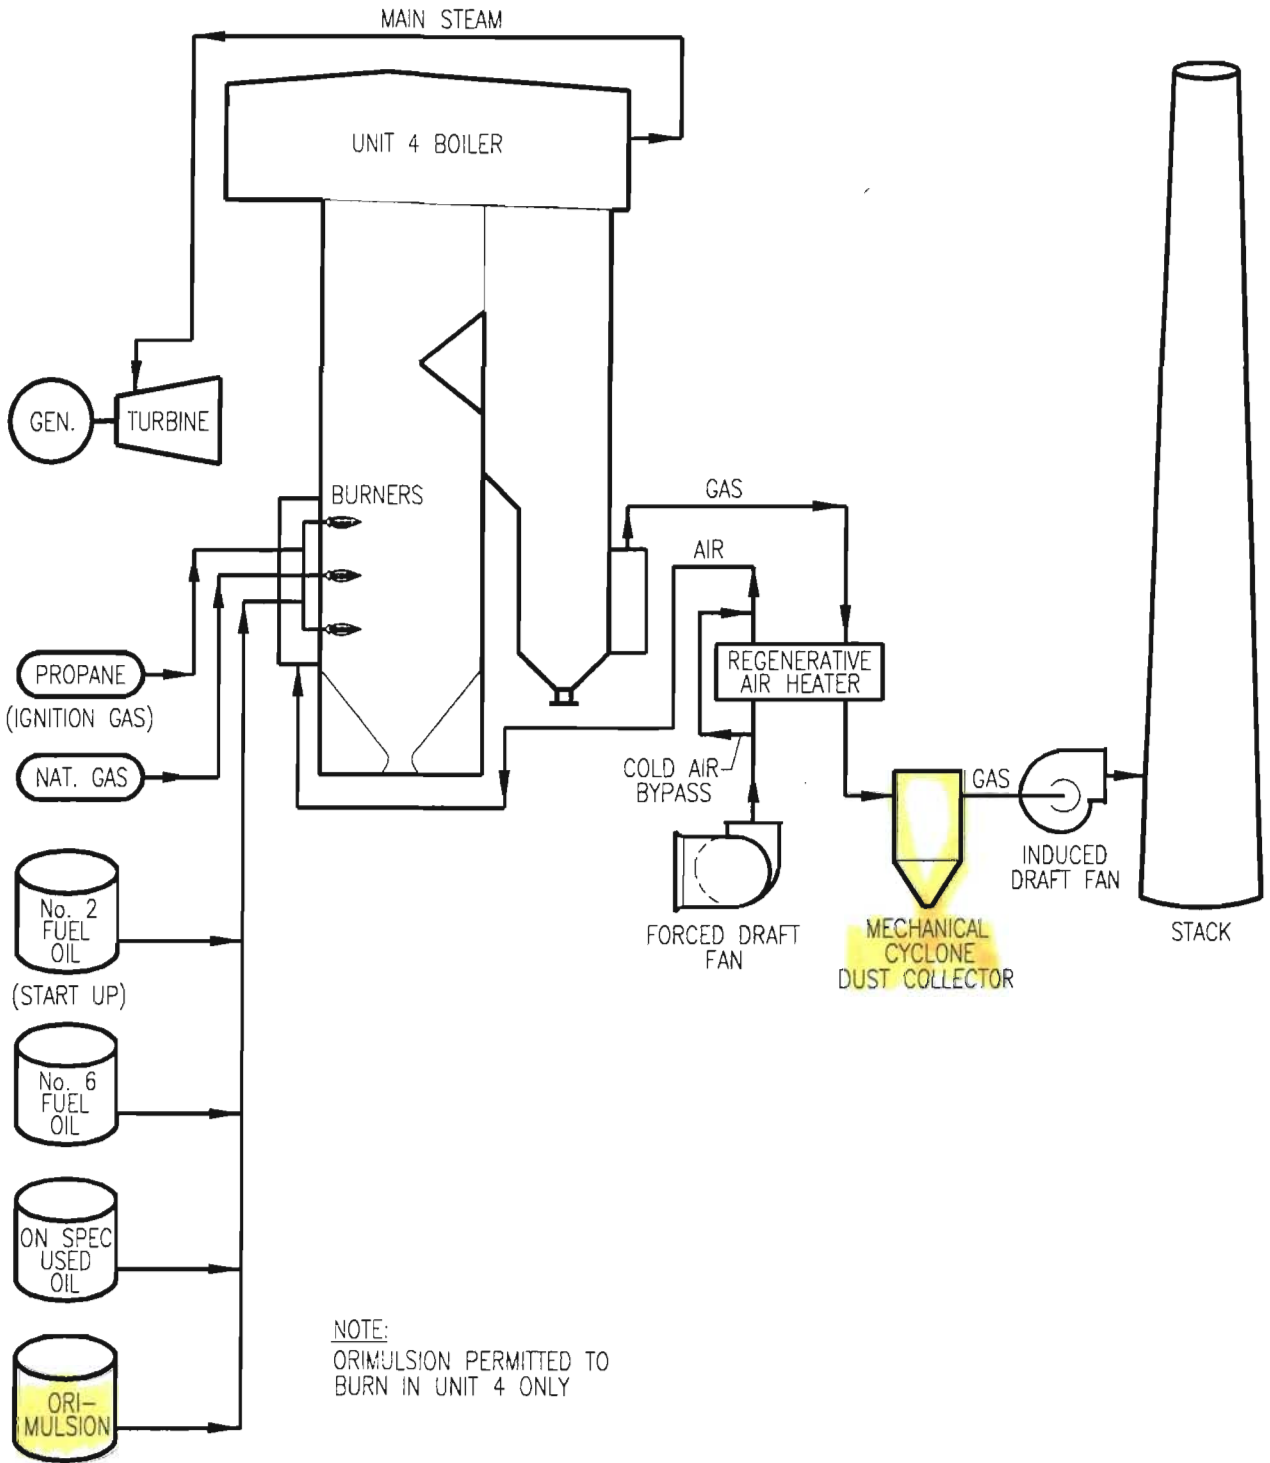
MAIN STEAM

UNIT 4 BOILER

GEN.

TURBINE

BURNERS

GAS

AIR

PROPANE

(IGNITION GAS)

NAT. GAS

REGENERATIVE AIR HEATER

COLD AIR BYPASS

GAS

INDUCED DRAFT FAN

FORCED DRAFT FAN

MECHANICAL CYCLONE DUST COLLECTOR

STACK

No. 2 FUEL OIL

(START UP)

No. 6 FUEL OIL

ON SPEC USED OIL

ORI-MULSION

NOTE:
ORIMULSION PERMITTED TO BURN IN UNIT 4 ONLY